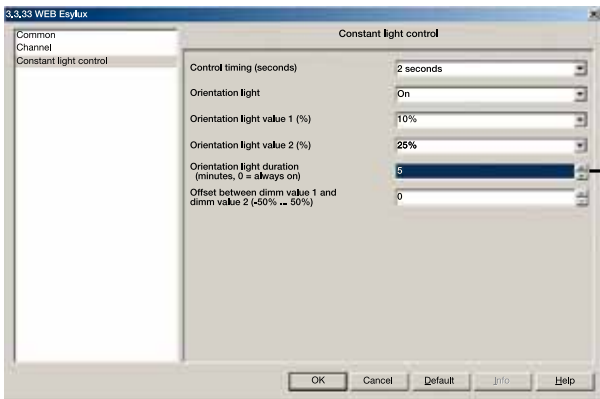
3.3.33 WEB Esylux

Common
Channel
Constant light control

Constant light control

Control timing (seconds)
2 seconds

Orientation light
On

Orientation light value 1 (%)
10%

Orientation light value 2 (%)
25%

Orientation light duration (minutes, 0 = always on)
5

Offset between dimm value 1 and dimm value 2 (-50% ... 50%)
0

OK
Cancel
Default
Info
Help